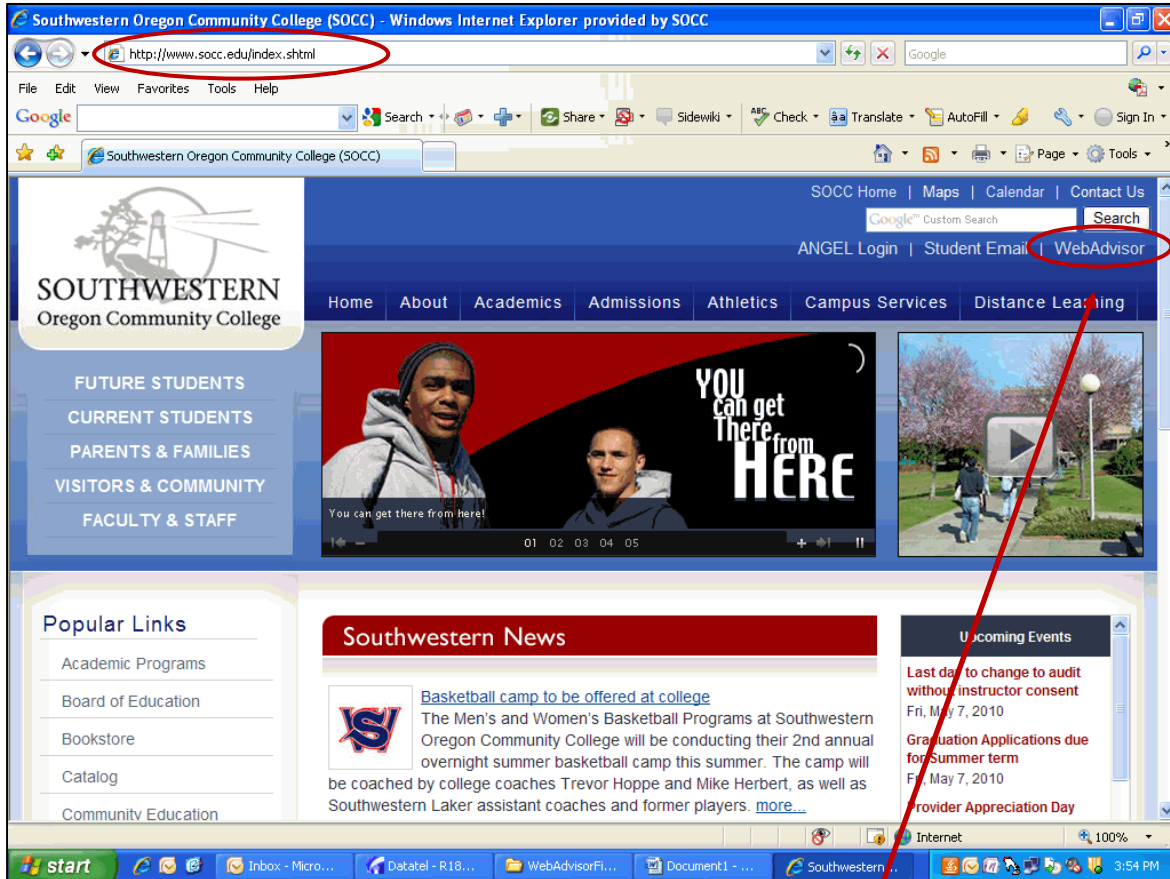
Southwestern Oregon Community College (SOCC) - Windows Internet Explorer provided by SOCC

http://www.socc.edu/index.shtml

Google

File Edit View Favorites Tools Help

Google Search Share Sidewiki Check Translate AutoFill Sign In

Southwestern Oregon Community College (SOCC)

Page Tools

SOCC Home | Maps | Calendar | Contact Us

Google Custom Search Search

ANGEL Login | Student Email | WebAdvisor

SOUTHWESTERN
Oregon Community College

Home About Academics Admissions Athletics Campus Services Distance Learning

FUTURE STUDENTS
CURRENT STUDENTS
PARENTS & FAMILIES
VISITORS & COMMUNITY
FACULTY & STAFF

YOU can get There from HERE

You can get there from here!

01 02 03 04 05

Popular Links

Academic Programs
Board of Education
Bookstore
Catalog
Community Education

Southwestern News

Basketball camp to be offered at college

The Men's and Women's Basketball Programs at Southwestern Oregon Community College will be conducting their 2nd annual overnight summer basketball camp this summer. The camp will be coached by college coaches Trevor Hoppe and Mike Herbert, as well as Southwestern Laker assistant coaches and former players. more...

Upcoming Events

Last day to change to audit without instructor consent
Fri, May 7, 2010

Graduation Applications due for Summer term
Fri, May 7, 2010

Provider Appreciation Day

Internet 100%

start Inbox - Micro... Datatel - R18... WebAdvisorFi... Document1 - ... Southwestern... 3:54 PM